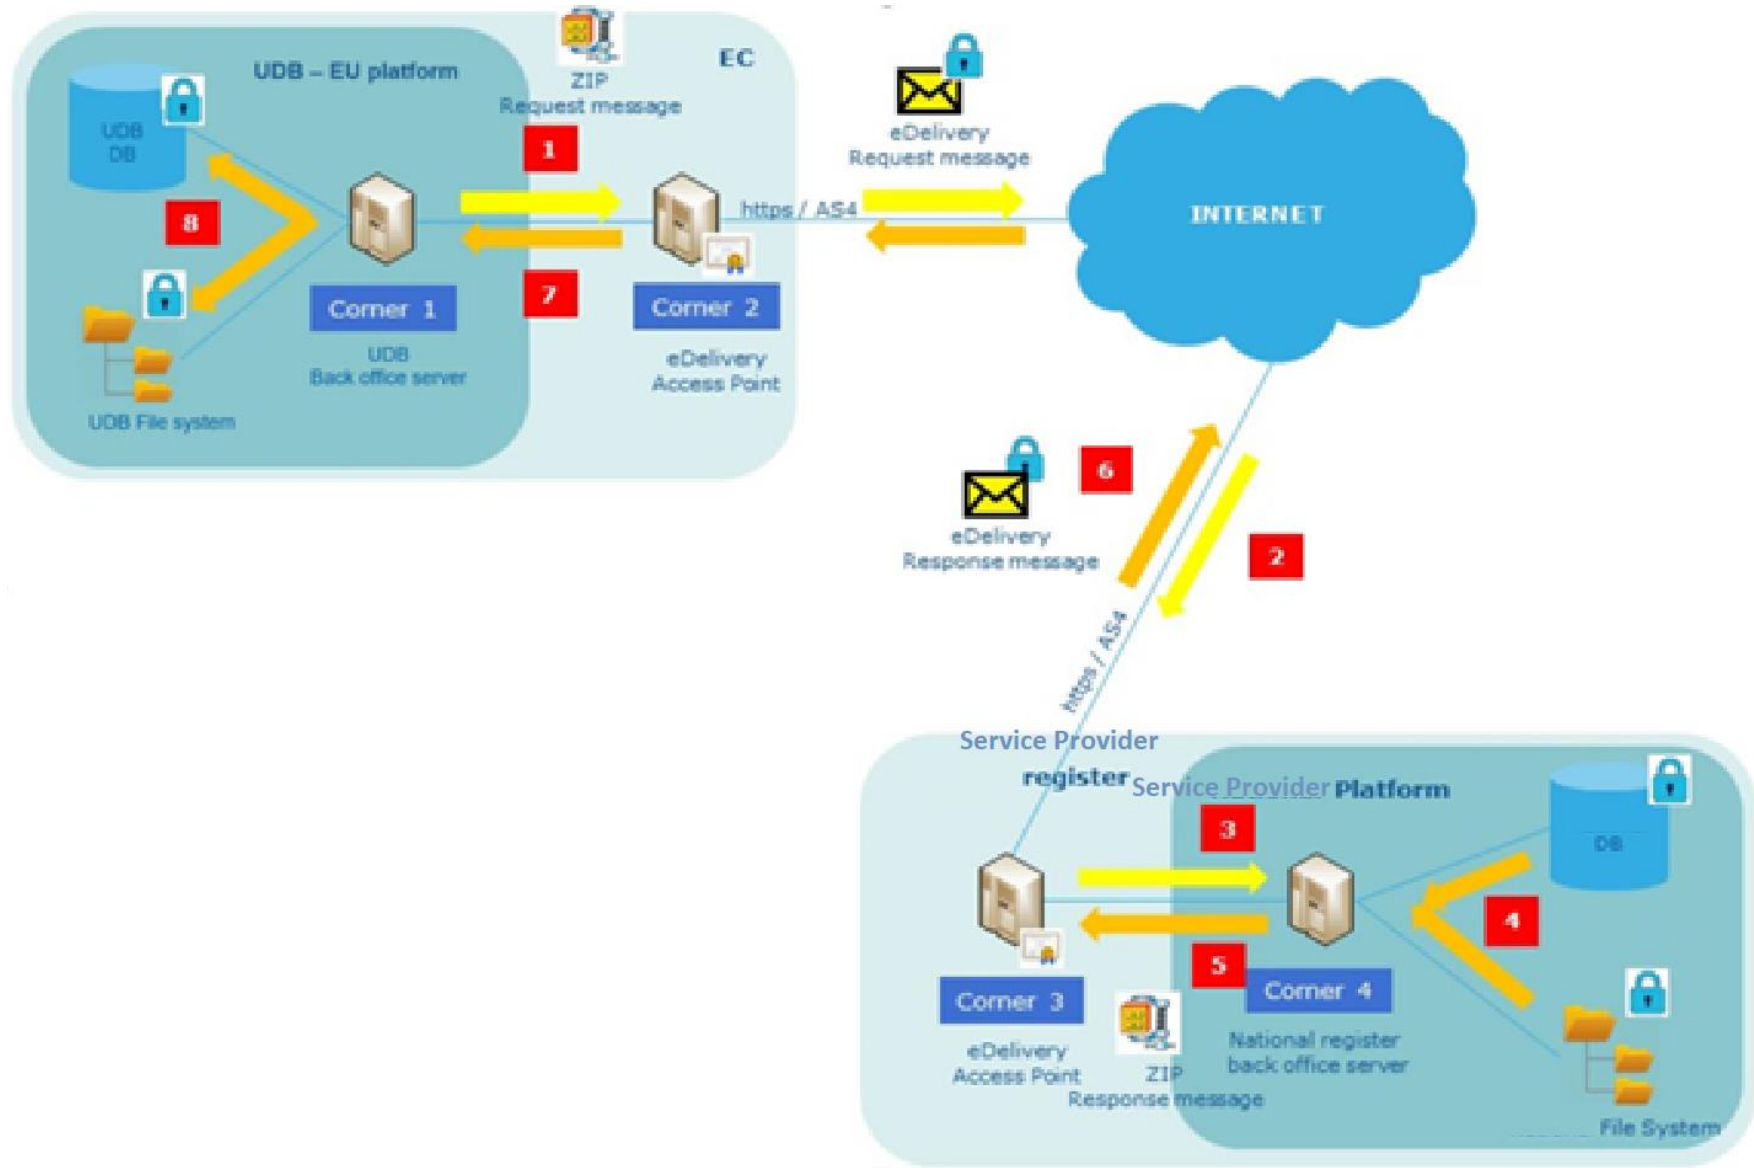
UDB – EU platform

ZIP
Request message

EC

UDB
DB

8

1

7

Corner 1

UDB
Back office server

UDB File system

Corner 2

eDelivery
Access Point

https / AS4

eDelivery
Request message

INTERNET

6

eDelivery
Response message

2

https / AS4

Service Provider register

Service Provider Platform

3

DB

4

5

Corner 3

eDelivery
Access Point

Corner 4

National register
back office server

ZIP
Response message

File System